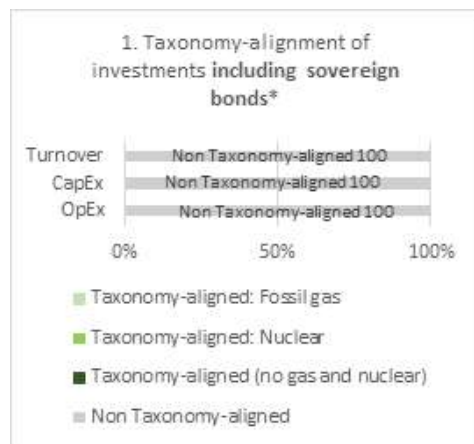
1. Taxonomy-alignment of investments **including sovereign bonds***

Turnover Non Taxonomy-aligned 100
CapEx Non Taxonomy-aligned 100
OpEx Non Taxonomy-aligned 100

0% 50% 100%

Taxonomy-aligned: Fossil gas
Taxonomy-aligned: Nuclear
Taxonomy-aligned (no gas and nuclear)
Non Taxonomy-aligned